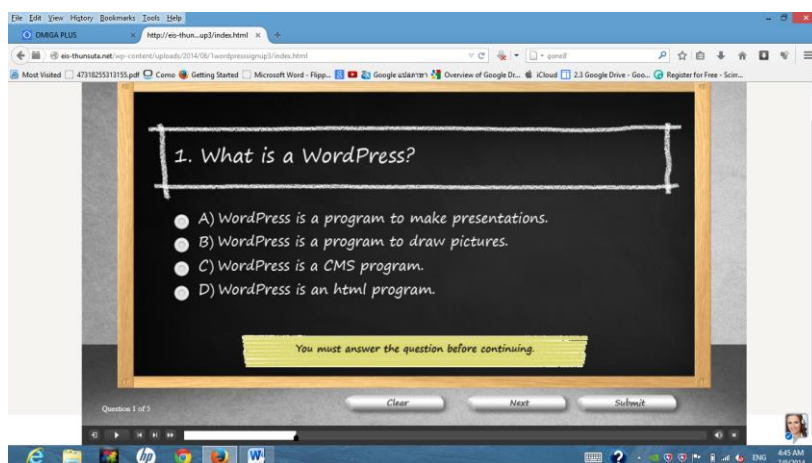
File Edit View History Bookmarks Tools Help

OMIGA PLUS
http://eis-thun...up3/index.html

eis-thunsuta.net/wp-content/uploads/2014/06/1wordpresssignup3/index.html

gonelf

Most Visited 47318255313155.pdf Como Getting Started Microsoft Word - Flipp... Google แปลภาษา Overview of Google Dr... iCloud 2.3 Google Drive - Goo... Register for Free - Scrn...

1. What is a WordPress?

A) WordPress is a program to make presentations.

B) WordPress is a program to draw pictures.

C) WordPress is a CMS program.

D) WordPress is an html program.

You must answer the question before continuing.

Question 1 of 5

Clear

Next

Submit

ENG 4:45 AM